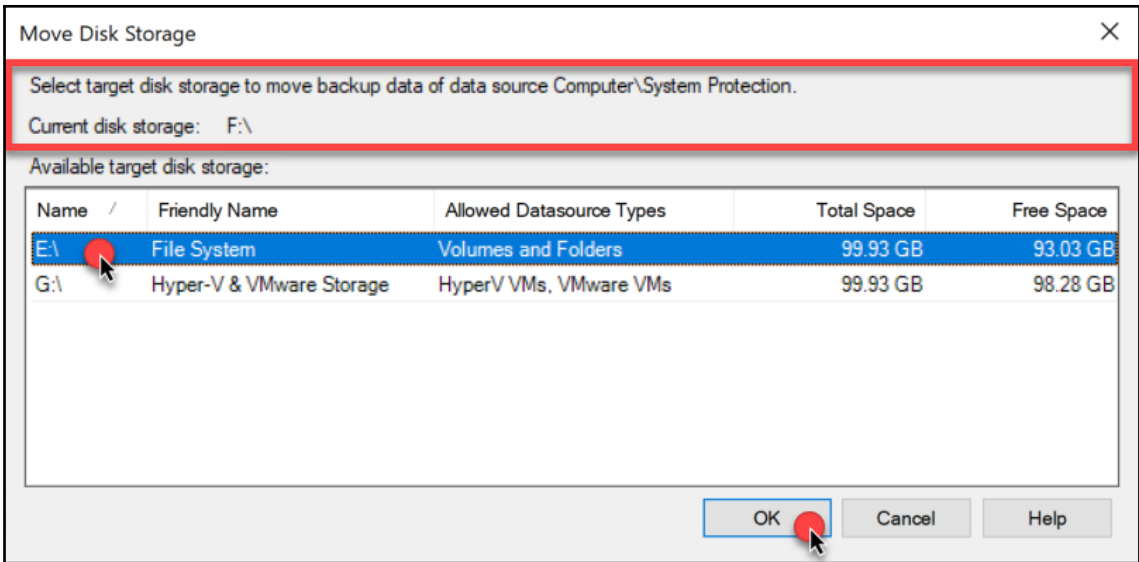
Move Disk Storage

×

Select target disk storage to move backup data of data source Computer\System Protection.

Current disk storage: F:\

Available target disk storage:

| Name / | Friendly Name | Allowed Datasource Types | Total Space | Free Space |
|---|---|---|---|---|
| E:\ | File System | Volumes and Folders | 99.93 GB | 93.03 GB |
| G:\ | Hyper-V & VMware Storage | HyperV VMs, VMware VMs | 99.93 GB | 98.28 GB |

OK Cancel Help